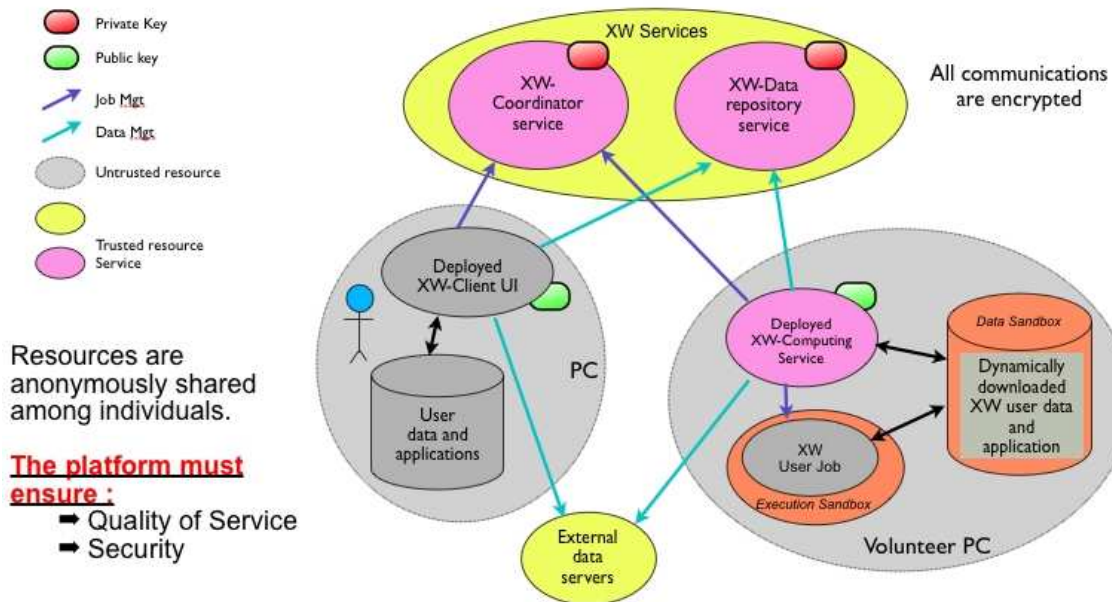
Private Key

Public key

Job Mgt

Data Mgt

Untrusted resource

Trusted resource Service

XW Services

XW-Coordinator service

XW-Data repository service

All communications are encrypted

Deployed XW-Client UI

PC

User data and applications

Deployed XW-Computing Service

Data Sandbox

Dynamically downloaded XW user data and application

XW User Job

Execution Sandbox

External data servers

Volunteer PC

Resources are anonymously shared among individuals.

The platform must ensure :

➡ Quality of Service

➡ Security